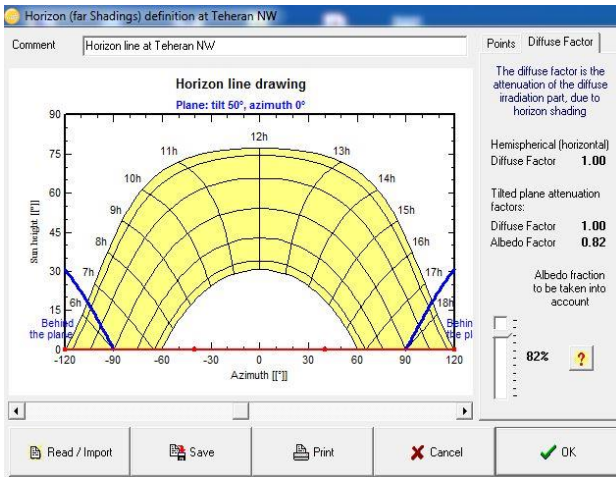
Horizon (far Shadings) definition at Teheran NW

Comment Horizon line at Teheran NW

Points Diffuse Factor

Horizon line drawing

Plane: tilt 50°, azimuth 0°

90
75
60
45
30
15
0

Sun height [[°]]

12h
11h
13h
10h
14h
9h
15h
8h
16h
7h
17h
6h
18h

Behind the plane

Behin the pl

-120 -90 -60 -30 0 30 60 90 120

Azimuth [[°]]

The diffuse factor is the attenuation of the diffuse irradiation part, due to horizon shading

Hemispherical (horizontal) Diffuse Factor 1.00

Tilted plane attenuation factors:

Diffuse Factor 1.00
Albedo Factor 0.82

Albedo fraction to be taken into account

82%

?

Read / Import

Save

Print

Cancel

OK